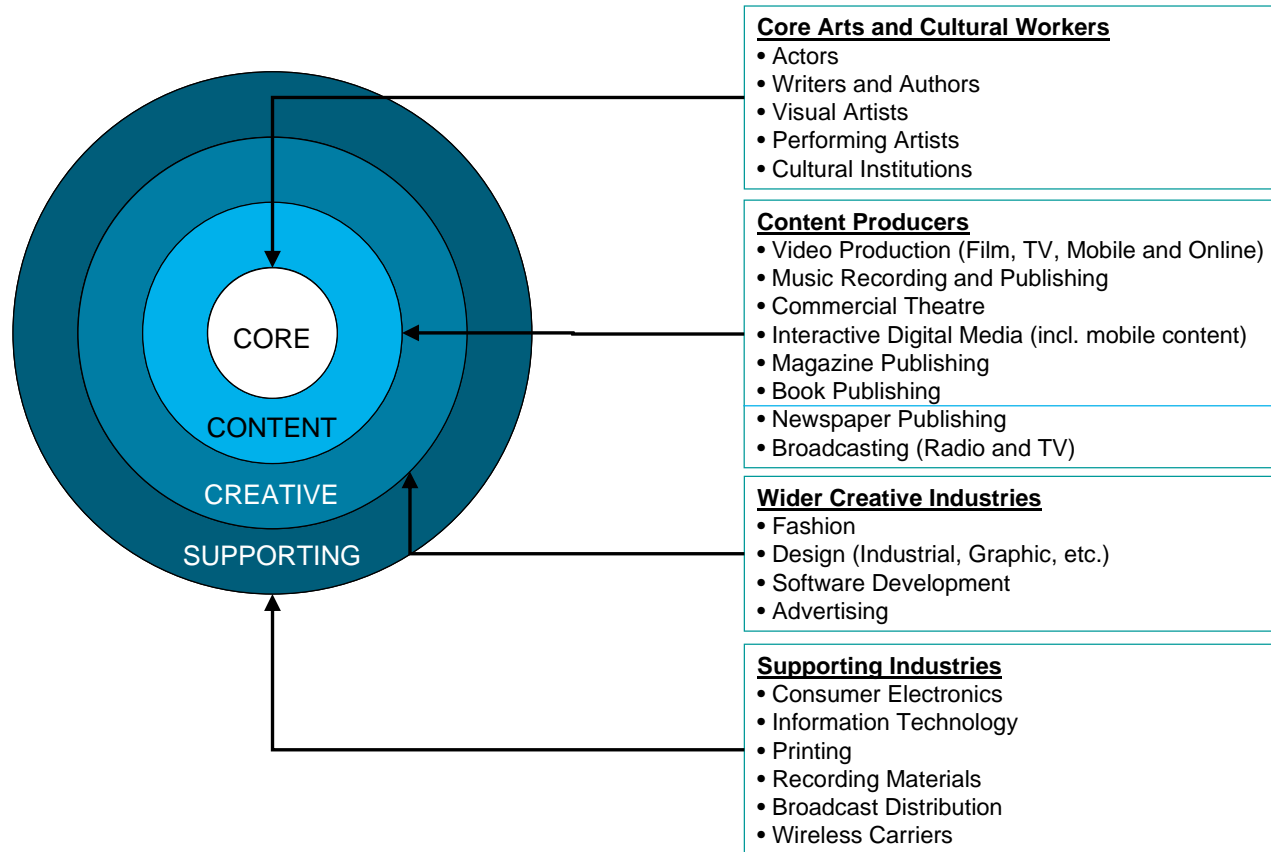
CORE

CONTENT

CREATIVE

SUPPORTING

**Core Arts and Cultural Workers**
• Actors
• Writers and Authors
• Visual Artists
• Performing Artists
• Cultural Institutions

**Content Producers**
• Video Production (Film, TV, Mobile and Online)
• Music Recording and Publishing
• Commercial Theatre
• Interactive Digital Media (incl. mobile content)
• Magazine Publishing
• Book Publishing
• Newspaper Publishing
• Broadcasting (Radio and TV)

**Wider Creative Industries**
• Fashion
• Design (Industrial, Graphic, etc.)
• Software Development
• Advertising

**Supporting Industries**
• Consumer Electronics
• Information Technology
• Printing
• Recording Materials
• Broadcast Distribution
• Wireless Carriers